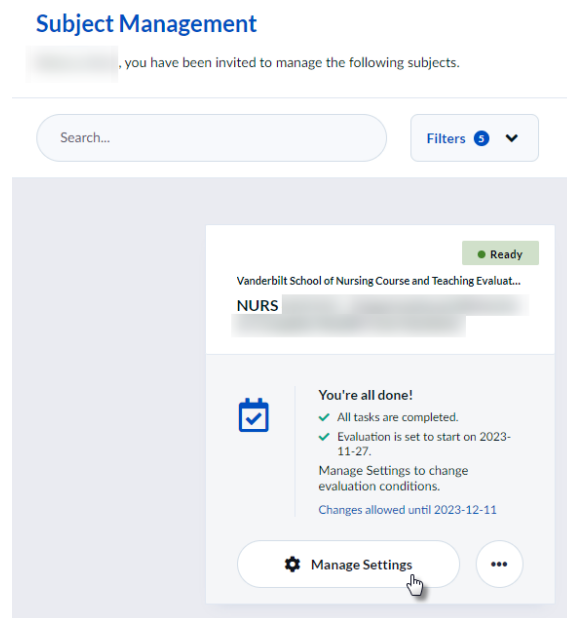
Subject Management

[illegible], you have been invited to manage the following subjects.

Search...

Filters 5

Ready

Vanderbilt School of Nursing Course and Teaching Evaluat...

NURS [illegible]

You're all done!

All tasks are completed.

Evaluation is set to start on 2023-11-27.

Manage Settings to change evaluation conditions.

Changes allowed until 2023-12-11

Manage Settings

•••